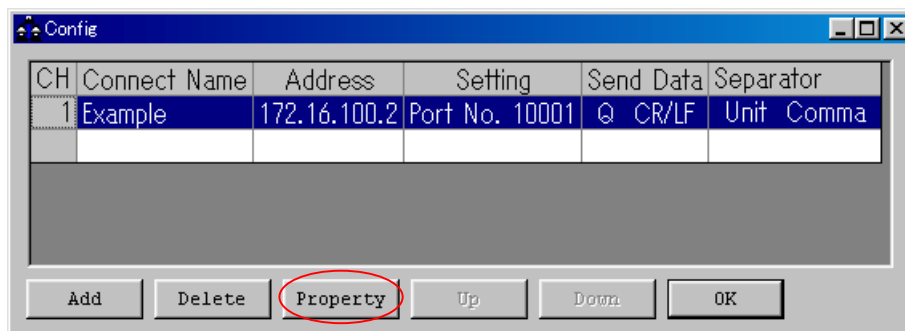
Config

| CH | Connect Name | Address | Setting | Send Data | Separator |
|---|---|---|---|---|---|
| 1 | Example | 172.16.100.2 | Port No. 10001 | Q CR/LF | Unit Comma |
| | | | | | |

Add Delete Property Up Down OK